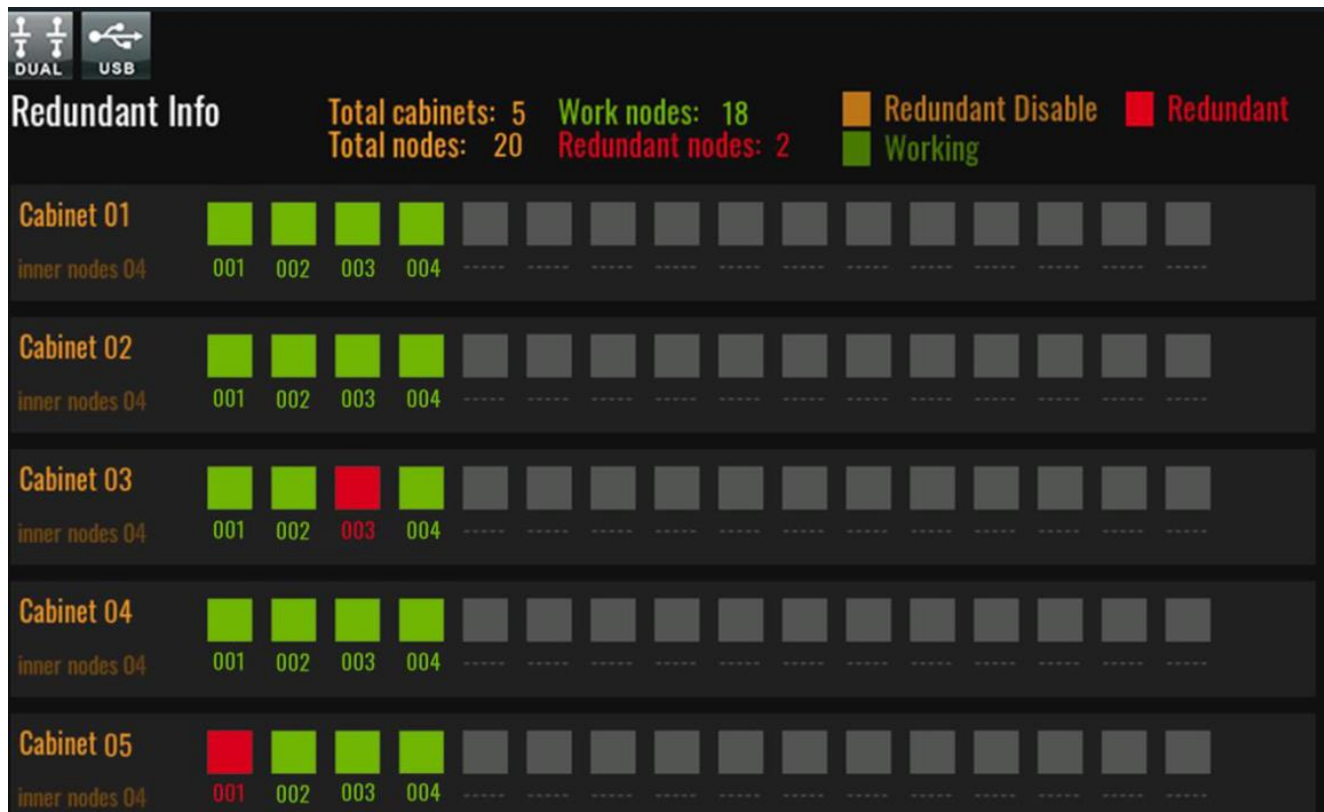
DUAL USB

Redundant Info

Total cabinets: 5
Total nodes: 20

Work nodes: 18
Redundant nodes: 2

Redundant Disable
Working
Redundant

Cabinet 01
inner nodes 04
001 002 003 004 ----- ----- ----- ----- ----- ----- ----- ----- ----- ----- ----- -----

Cabinet 02
inner nodes 04
001 002 003 004 ----- ----- ----- ----- ----- ----- ----- ----- ----- ----- ----- -----

Cabinet 03
inner nodes 04
001 002 003 004 ----- ----- ----- ----- ----- ----- ----- ----- ----- ----- ----- -----

Cabinet 04
inner nodes 04
001 002 003 004 ----- ----- ----- ----- ----- ----- ----- ----- ----- ----- ----- -----

Cabinet 05
inner nodes 04
001 002 003 004 ----- ----- ----- ----- ----- ----- ----- ----- ----- ----- ----- -----